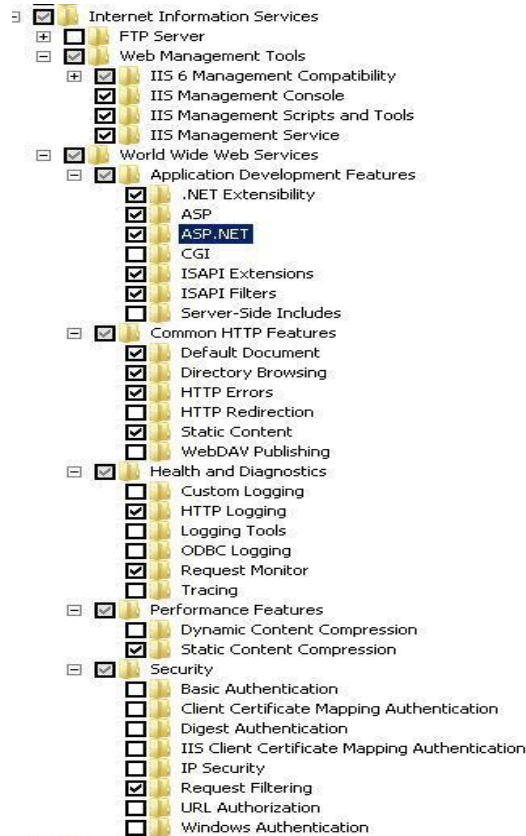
Internet Information Services
FTP Server
Web Management Tools
IIS 6 Management Compatibility
IIS Management Console
IIS Management Scripts and Tools
IIS Management Service
World Wide Web Services
Application Development Features
.NET Extensibility
ASP
ASP.NET
CGI
ISAPI Extensions
ISAPI Filters
Server-Side Includes
Common HTTP Features
Default Document
Directory Browsing
HTTP Errors
HTTP Redirection
Static Content
WebDAV Publishing
Health and Diagnostics
Custom Logging
HTTP Logging
Logging Tools
ODBC Logging
Request Monitor
Tracing
Performance Features
Dynamic Content Compression
Static Content Compression
Security
Basic Authentication
Client Certificate Mapping Authentication
Digest Authentication
IIS Client Certificate Mapping Authentication
IP Security
Request Filtering
URL Authorization
Windows Authentication